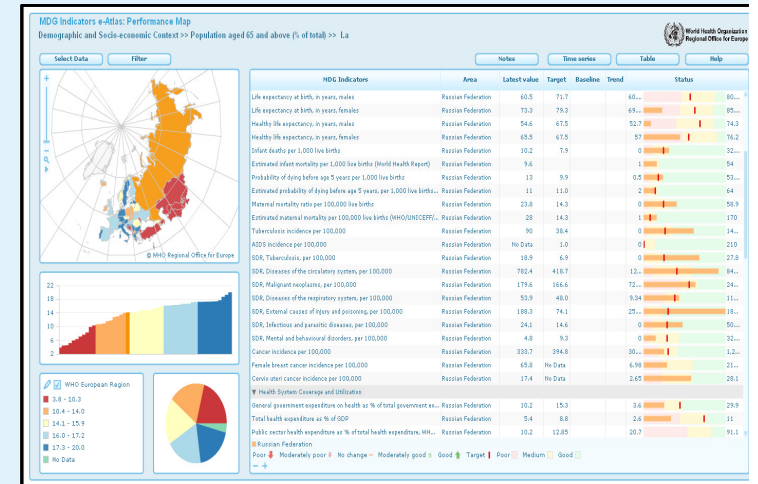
MDG Indicators e-Atlas: Performance Map

Demographic and Socio-economic Context >> Population aged 65 and above (% of total) >> La

World Health Organization Regional Office for Europe

Select Data | Filter | Notes | Time series | Table | Help

© WHO Regional Office for Europe

22
18
14
10
6
2

WHO European Region
3.8 - 10.3
10.4 - 14.0
14.1 - 15.9
16.0 - 17.2
17.3 - 20.0
No Data

| MDG Indicators | Area | Latest value | Target | Baseline | Trend | Status |
|---|---|---|---|---|---|---|
| Life expectancy at birth, in years, males | Russian Federation | 60.5 | 71.7 | | | 60... 80... |
| Life expectancy at birth, in years, females | Russian Federation | 73.3 | 79.3 | | | 69... 85... |
| Healthy life expectancy, in years, males | Russian Federation | 54.6 | 67.5 | | | 52.7 74.3 |
| Healthy life expectancy, in years, females | Russian Federation | 65.5 | 67.5 | | | 57 76.2 |
| Infant deaths per 1,000 live births | Russian Federation | 10.2 | 7.9 | | | 0 32... |
| Estimated infant mortality per 1,000 live births (World Health Report) | Russian Federation | 9.6 | | | | 1 54 |
| Probability of dying before age 5 years per 1,000 live births | Russian Federation | 13 | 9.9 | | | 0.5 53... |
| Estimated probability of dying before age 5 years, per 1,000 live births... | Russian Federation | 11 | 11.0 | | | 2 64 |
| Maternal mortality ratio per 100,000 live births | Russian Federation | 23.8 | 14.3 | | | 0 58.9 |
| Estimated maternal mortality per 100,000 live births (WHO/UNICEF/... | Russian Federation | 28 | 14.3 | | | 1 170 |
| Tuberculosis incidence per 100,000 | Russian Federation | 90 | 38.4 | | | 0 14... |
| AIDS incidence per 100,000 | Russian Federation | No Data | 1.0 | | | 0 210 |
| SDR, Tuberculosis, per 100,000 | Russian Federation | 18.9 | 6.9 | | | 0 27.8 |
| SDR, Diseases of the circulatory system, per 100,000 | Russian Federation | 782.4 | 418.7 | | | 12... 84... |
| SDR, Malignant neoplasms, per 100,000 | Russian Federation | 179.6 | 166.6 | | | 72... 24... |
| SDR, Diseases of the respiratory system, per 100,000 | Russian Federation | 53.9 | 48.0 | | | 9.34 11... |
| SDR, External causes of injury and poisoning, per 100,000 | Russian Federation | 188.3 | 74.1 | | | 25... 18... |
| SDR, Infectious and parasitic diseases, per 100,000 | Russian Federation | 24.1 | 14.6 | | | 0 50... |
| SDR, Mental and behavioural disorders, per 100,000 | Russian Federation | 4.8 | 9.3 | | | 0 32... |
| Cancer incidence per 100,000 | Russian Federation | 333.7 | 394.8 | | | 30... 1.2... |
| Female breast cancer incidence per 100,000 | Russian Federation | 65.8 | No Data | | | 6.98 21... |
| Cervix uteri cancer incidence per 100,000 | Russian Federation | 17.4 | No Data | | | 2.65 28.1 |
| ▼ Health System Coverage and Utilization | | | | | | |
| General government expenditure on health as % of total government ex... | Russian Federation | 10.2 | 15.3 | | | 3.6 29.9 |
| Total health expenditure as % of GDP | Russian Federation | 5.4 | 8.8 | | | 2.6 11.4 |
| Public sector health expenditure as % of total health expenditure, MH... | Russian Federation | 10.2 | 12.85 | | | 20.7 91.1 |

Russian Federation
Poor Moderately poor No change Moderately good Good Target Poor Medium Good
− +